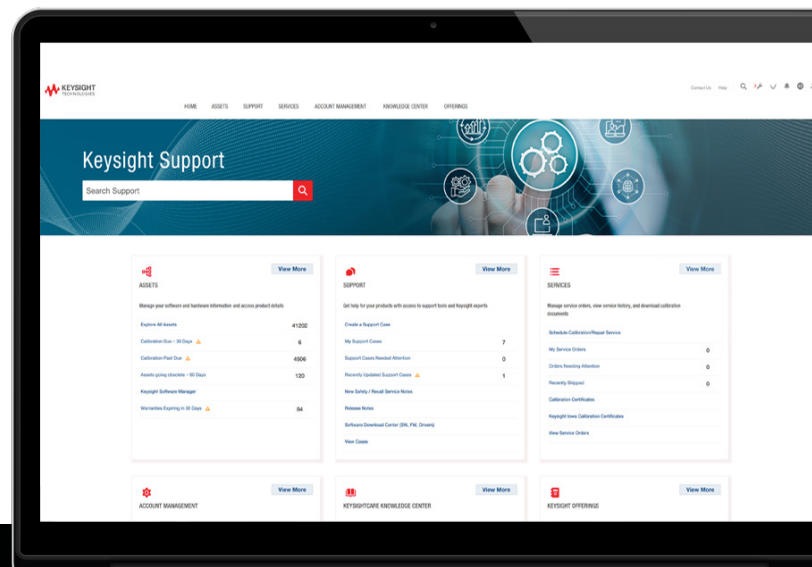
KEYSIGHT TECHNOLOGIES

Contact Us Help

HOME ASSETS SUPPORT SERVICES ACCOUNT MANAGEMENT KNOWLEDGE CENTER OFFERINGS

Keysight Support

Search Support

ASSETS

View More

Manage your software and hardware information and access product details

| | |
|---|---|
| Explore All Assets | 41202 |
| Calibration Due – 30 Days | 6 |
| Calibration Past Due | 4506 |
| Assets going obsolete – 90 Days | 120 |
| Keysight Software Manager | |
| Warranties Expiring in 30 Days | 84 |

SUPPORT

View More

Get help for your products with access to support tools and Keysight experts

| | |
|---|---|
| Create a Support Case | |
| My Support Cases | 7 |
| Support Cases Needed Attention | 0 |
| Recently Updated Support Cases | 1 |
| New Safety / Recall Service Notes | |
| Release Notes | |
| Software Download Center (SW, FW, Drivers) | |
| View Cases | |

SERVICES

View More

Manage service orders, view service history, and download calibration documents

| | |
|---|---|
| Schedule Calibration/Repair Service | |
| My Service Orders | 0 |
| Orders Needing Attention | 0 |
| Recently Shipped | 0 |
| Calibration Certificates | |
| Keysight Iowa Calibration Certificates | |
| View Service Orders | |

ACCOUNT MANAGEMENT

View More

KEYSIGHTCARE KNOWLEDGE CENTER

View More

KEYSIGHT OFFERINGS

View More